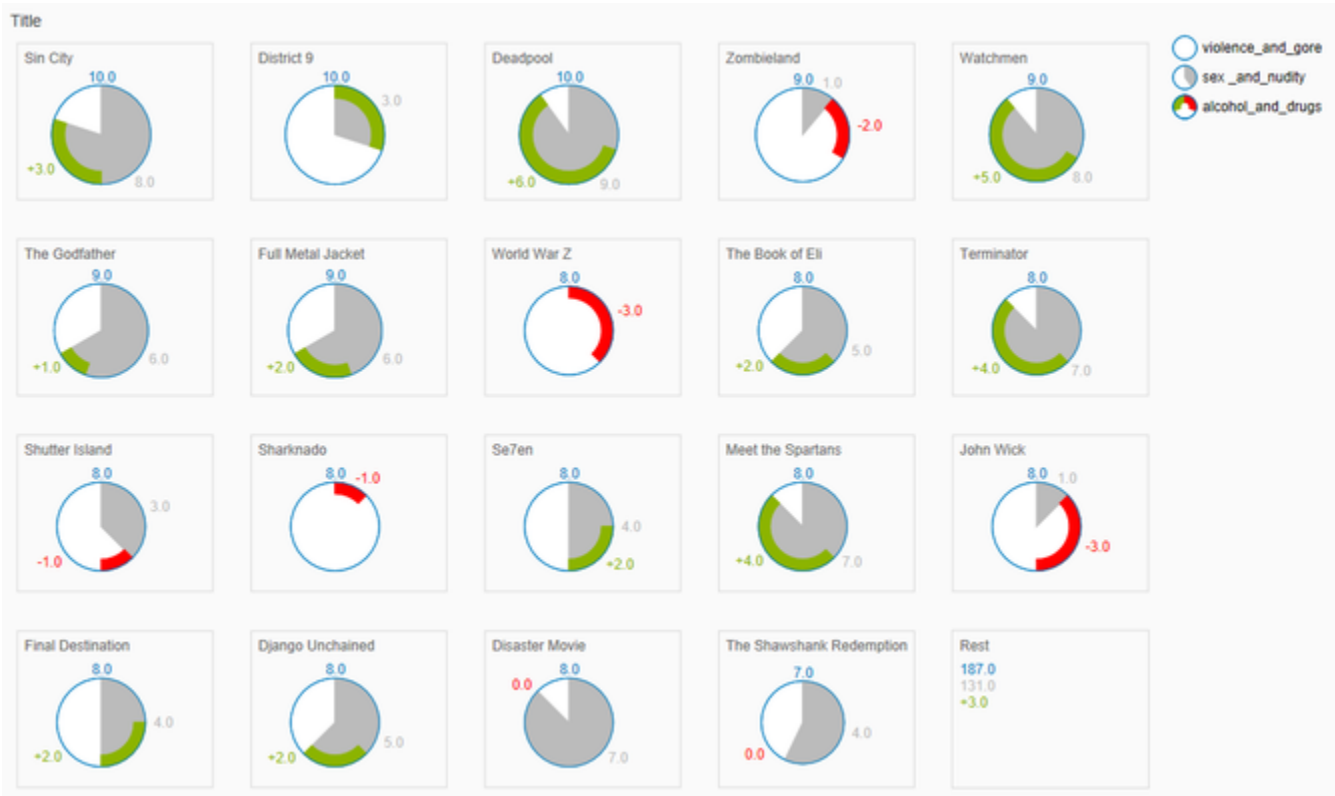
Title

violence_and_gore
sex _and_nudity
alcohol_and_drugs

Sin City
10.0
+3.0
8.0

District 9
10.0
3.0

Deadpool
10.0
+6.0
9.0

Zombieland
9.0
1.0
-2.0

Watchmen
9.0
+5.0
8.0

The Godfather
9.0
+1.0
6.0

Full Metal Jacket
9.0
+2.0
6.0

World War Z
8.0
-3.0

The Book of Eli
8.0
+2.0
5.0

Terminator
8.0
+4.0
7.0

Shutter Island
8.0
3.0
-1.0

Sharknado
8.0
-1.0

Se7en
8.0
4.0
+2.0

Meet the Spartans
8.0
+4.0
7.0

John Wick
8.0
1.0
-3.0

Final Destination
8.0
4.0
+2.0

Django Unchained
8.0
+2.0
5.0

Disaster Movie
8.0
0.0
7.0

The Shawshank Redemption
7.0
4.0
0.0

Rest
187.0
131.0
+3.0